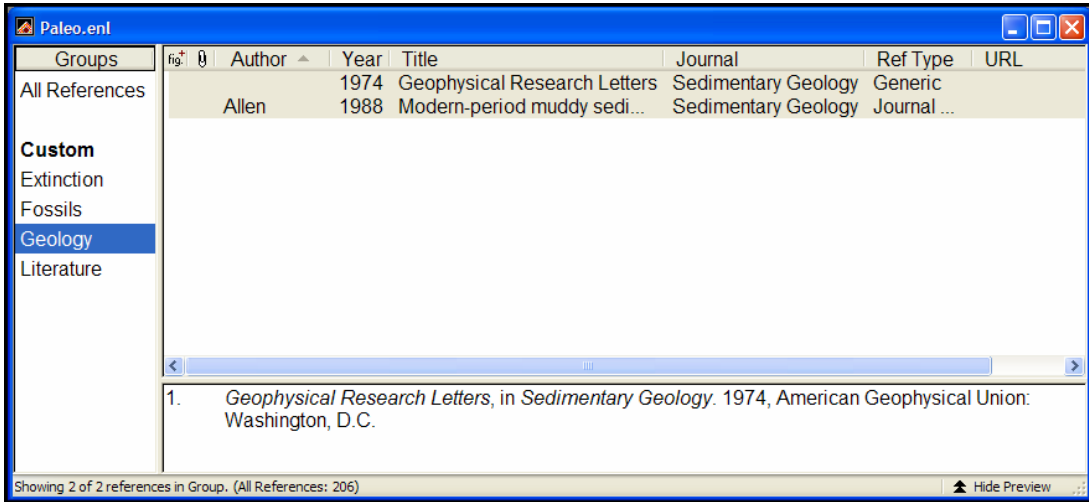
Paleo.enl

Groups
All References

Custom
Extinction
Fossils
Geology
Literature

| fig | | Author | Year | Title | Journal | Ref Type | URL |
|---|---|---|---|---|---|---|---|
| | | | 1974 | Geophysical Research Letters | Sedimentary Geology | Generic | |
| | | Allen | 1988 | Modern-period muddy sedi... | Sedimentary Geology | Journal ... | |

1. *Geophysical Research Letters*, in *Sedimentary Geology*. 1974, American Geophysical Union: Washington, D.C.

Showing 2 of 2 references in Group. (All References: 206)

Hide Preview